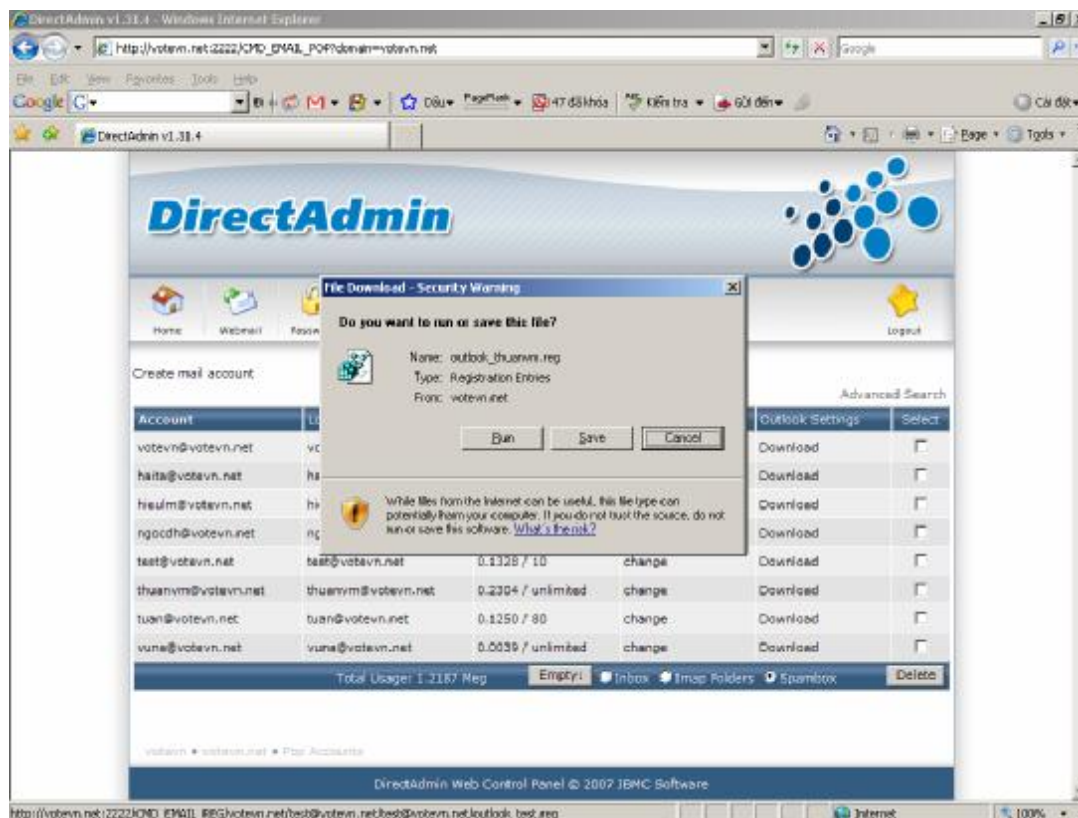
DirectAdmin v1.31.4 - Windows Internet Explorer

http://votevn.net:2222/CMD_EMAIL_POP?domain=votevn.net

Google

File Edit View Favorites Tools Help

Google G▾

Dấu▾ PageRank▾ 147 đã khóa Kiểm tra ▾ Gửi đến▾

Cài đặt▾

DirectAdmin v1.31.4

Page ▾ Tools ▾

DirectAdmin

Home Webmail Passw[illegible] Logout

Create mail account

Advanced Search

| Account | U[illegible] | | | Outlook Settings | Select |
|---|---|---|---|---|---|
| votevn@votevn.net | vc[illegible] | | | Download | |
| haita@votevn.net | ha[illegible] | | | Download | |
| hieulm@votevn.net | hi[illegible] | | | Download | |
| ngocdh@votevn.net | ng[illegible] | | | Download | |
| test@votevn.net | test@votevn.net | 0.1328 / 10 | change | Download | |
| thuanvm@votevn.net | thuanvm@votevn.net | 0.2304 / unlimited | change | Download | |
| tuan@votevn.net | tuan@votevn.net | 0.1250 / 80 | change | Download | |
| vuna@votevn.net | vuna@votevn.net | 0.0039 / unlimited | change | Download | |

Total Usage: 1.2187 Meg Empty: Inbox Imap Folders Spambox Delete

votevn • votevn.net • Pop Accounts

DirectAdmin Web Control Panel © 2007 JBMC Software

File Download - Security Warning

Do you want to run or save this file?

Name: outlook_thuanvm.reg
Type: Registration Entries
From: votevn.net

Run Save Cancel

While files from the Internet can be useful, this file type can potentially harm your computer. If you do not trust the source, do not run or save this software. What's the risk?

http://votevn.net:2222/CMD_EMAIL_REG/votevn.net/test@votevn.net/test@votevn.net/outlook_test.reg

Internet 100%